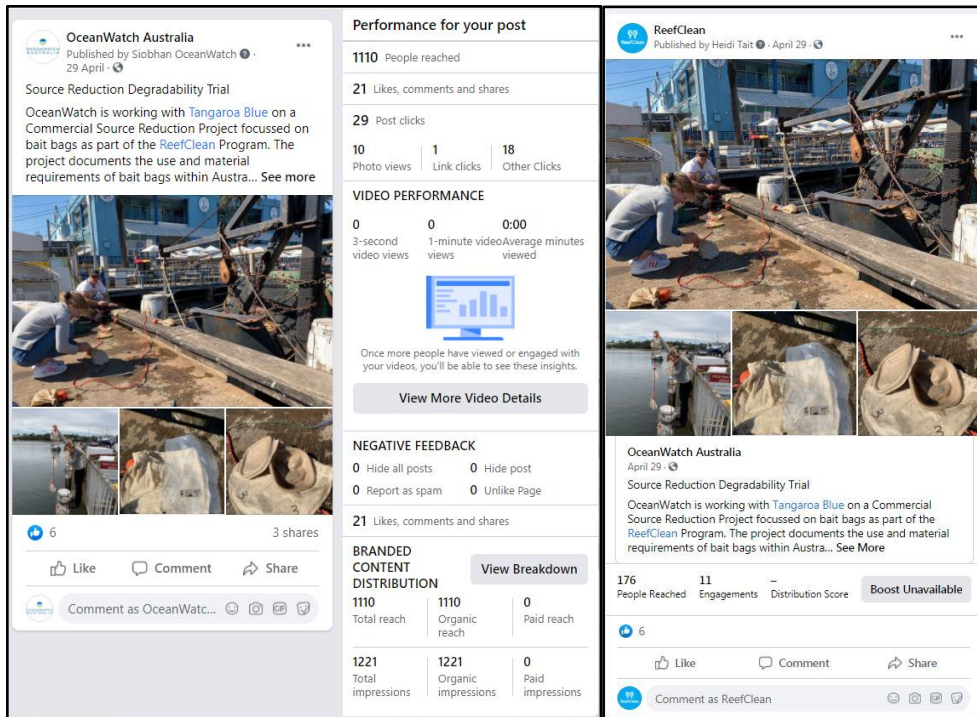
OceanWatch Australia
Published by Siobhan OceanWatch · 29 April ·

Source Reduction Degradability Trial

OceanWatch is working with Tangaroa Blue on a Commercial Source Reduction Project focussed on bait bags as part of the ReefClean Program. The project documents the use and material requirements of bait bags within Austra... See more

6

3 shares

Like Comment Share

Comment as OceanWatc...

Performance for your post

1110 People reached

21 Likes, comments and shares

29 Post clicks

| 10 | 1 | 18 |
|---|---|---|
| Photo views | Link clicks | Other Clicks |

VIDEO PERFORMANCE

| 0 | 0 | 0:00 |
|---|---|---|
| 3-second video views | 1-minute video views | Average minutes viewed |

Once more people have viewed or engaged with your videos, you'll be able to see these insights.

View More Video Details

NEGATIVE FEEDBACK

0 Hide all posts 0 Hide post
0 Report as spam 0 Unlike Page

21 Likes, comments and shares

BRANDED CONTENT DISTRIBUTION

View Breakdown

| 1110 | 1110 | 0 |
|---|---|---|
| Total reach | Organic reach | Paid reach |

| 1221 | 1221 | 0 |
|---|---|---|
| Total impressions | Organic impressions | Paid impressions |

ReefClean
Published by Heidi Tait · April 29 ·

OceanWatch Australia
April 29 ·
Source Reduction Degradability Trial

OceanWatch is working with Tangaroa Blue on a Commercial Source Reduction Project focussed on bait bags as part of the ReefClean Program. The project documents the use and material requirements of bait bags within Austra... See More

| 176 | 11 | – |
|---|---|---|
| People Reached | Engagements | Distribution Score |

Boost Unavailable

6

Like Comment Share

Comment as ReefClean